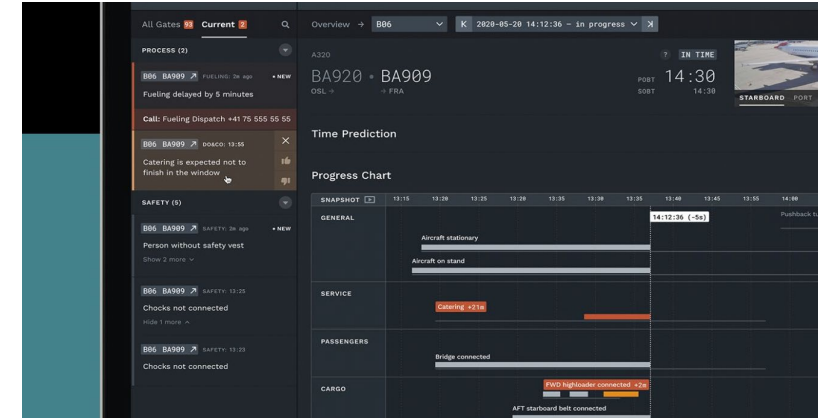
All Gates 93 Current 2

PROCESS (2)

B06 BA909 ↗ FUELING: 2m ago • NEW
Fueling delayed by 5 minutes

Call: Fueling Dispatch +41 75 555 55 55

B06 BA909 ↗ DOACO: 13:55
Catering is expected not to finish in the window

SAFETY (5)

B06 BA909 ↗ SAFETY: 2m ago • NEW
Person without safety vest
Show 2 more

B06 BA909 ↗ SAFETY: 13:25
Chocks not connected
Hide 1 more

B06 BA909 ↗ SAFETY: 13:23
Chocks not connected

Overview → B06 K 2020-05-20 14:12:36 - in progress

A320
BA920 • BA909
OSL → → FRA

? IN TIME
POBT 14:30
SOBT 14:30

STARBOARD PORT

Time Prediction

Progress Chart

SNAPSHOT 13:15 13:20 13:25 13:30 13:35 13:38 13:35 13:40 13:45 13:55 14:00

14:12:36 (-5s)

Pushback ta

GENERAL
Aircraft stationary
Aircraft on stand

SERVICE
Catering +21m

PASSENGERS
Bridge connected

CARGO
FWD highloader connected +2m
AFT starboard belt connected